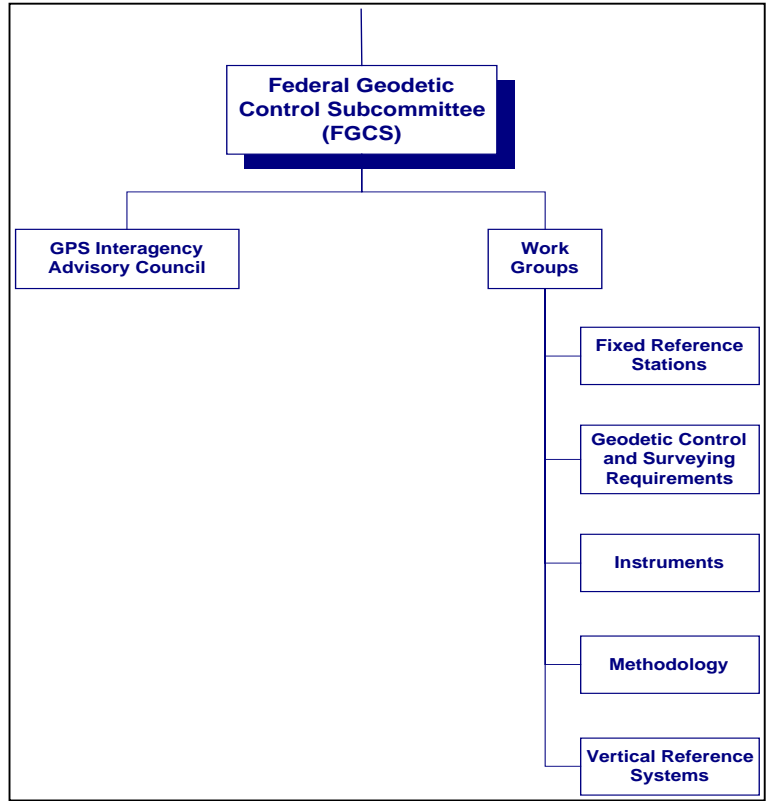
Federal Geodetic Control Subcommittee (FGCS)

GPS Interagency Advisory Council

Work Groups

Fixed Reference Stations

Geodetic Control and Surveying Requirements

Instruments

Methodology

Vertical Reference Systems